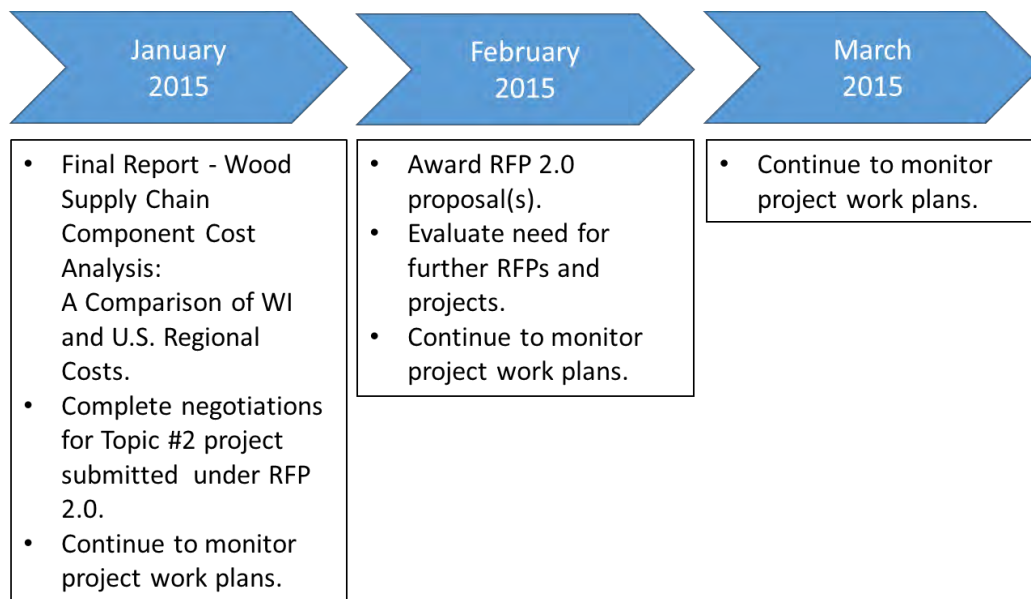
January 2015

- Final Report - Wood Supply Chain Component Cost Analysis: A Comparison of WI and U.S. Regional Costs.
- Complete negotiations for Topic #2 project submitted under RFP 2.0.
- Continue to monitor project work plans.

February 2015

- Award RFP 2.0 proposal(s).
- Evaluate need for further RFPs and projects.
- Continue to monitor project work plans.

March 2015

- Continue to monitor project work plans.